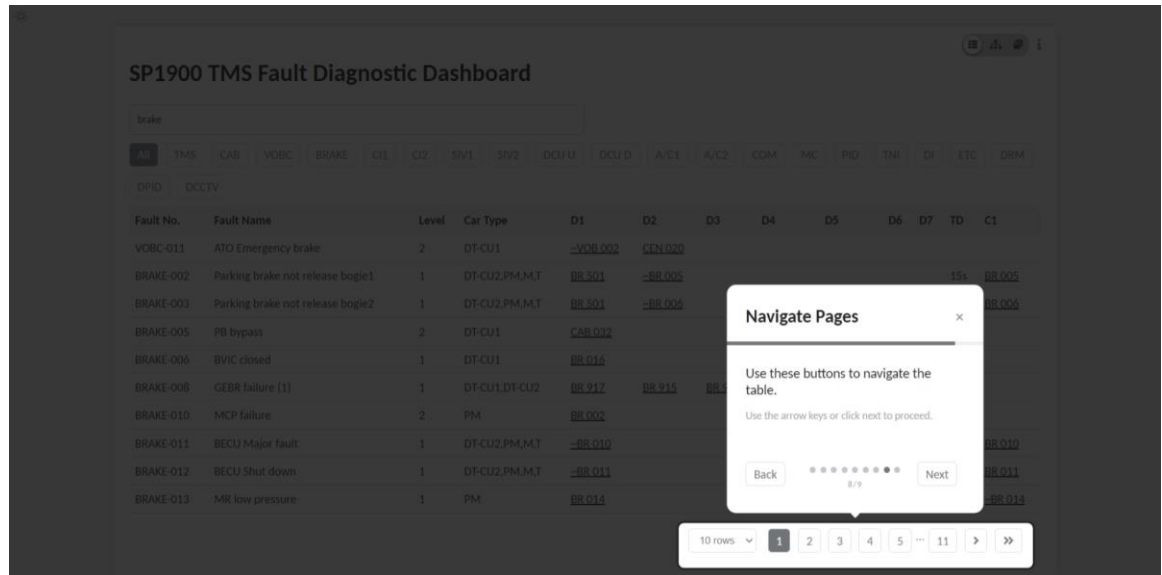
SP1900 TMS Fault Diagnostic Dashboard

brake

All TMS CAB VOBC BRAKE CI1 CI2 SIV1 SIV2 DCU U DCU D A/C1 A/C2 COM MC PID TNI DI ETC DRM DPID DCCTV

| Fault No. | Fault Name | Level | Car Type | D1 | D2 | D3 | D4 | D5 | D6 | D7 | TD | C1 |
|---|---|---|---|---|---|---|---|---|---|---|---|---|
| VOBC-011 | ATO Emergency brake | 2 | DT-CU1 | ~VOB 002 | CEN 020 | | | | | | | |
| BRAKE-002 | Parking brake not release bogie1 | 1 | DT-CU2,PM,M,T | BR 501 | ~BR 005 | | | | | | 15s | BR 005 |
| BRAKE-003 | Parking brake not release bogie2 | 1 | DT-CU2,PM,M,T | BR 501 | ~BR 006 | | | | | | | BR 006 |
| BRAKE-005 | PB bypass | 2 | DT-CU1 | CAB 032 | | | | | | | | |
| BRAKE-006 | BVIC closed | 1 | DT-CU1 | BR 016 | | | | | | | | |
| BRAKE-008 | GEBR failure (1) | 1 | DT-CU1,DT-CU2 | BR 917 | BR 915 | BR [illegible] | | | | | | |
| BRAKE-010 | MCP failure | 2 | PM | BR 002 | | | | | | | | |
| BRAKE-011 | BECU Major fault | 1 | DT-CU2,PM,M,T | ~BR 010 | | | | | | | | BR 010 |
| BRAKE-012 | BECU Shut down | 1 | DT-CU2,PM,M,T | ~BR 011 | | | | | | | | BR 011 |
| BRAKE-013 | MR low pressure | 1 | PM | BR 014 | | | | | | | | ~BR 014 |

Navigate Pages ×

Use these buttons to navigate the table.

Use the arrow keys or click next to proceed.

Back 8 / 9 Next

10 rows 1 2 3 4 5 ... 11 > >>